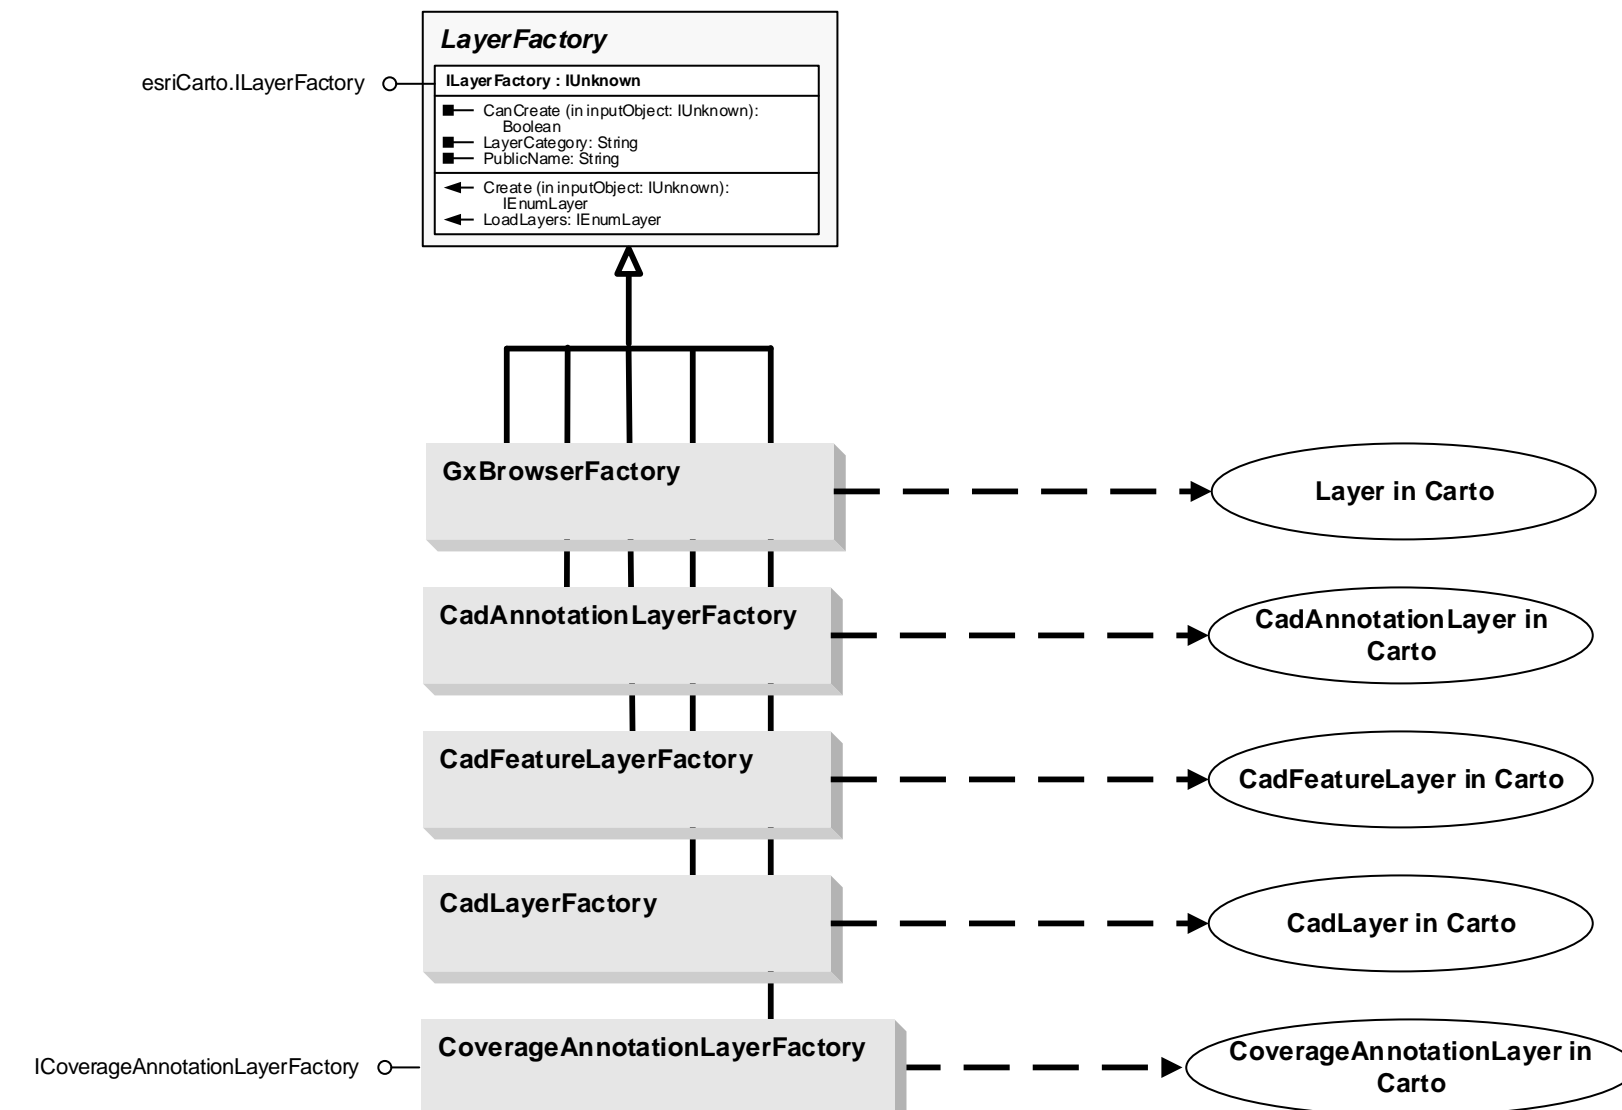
LayerFactory

esriCarto.ILayerFactory

ILayerFactory : IUnknown

CanCreate (in inputObject: IUnknown): Boolean
LayerCategory: String
PublicName: String

Create (in inputObject: IUnknown): IEnumLayer
LoadLayers: IEnumLayer

GxBrowserFactory

Layer in Carto

CadAnnotationLayerFactory

CadAnnotationLayer in Carto

CadFeatureLayerFactory

CadFeatureLayer in Carto

CadLayerFactory

CadLayer in Carto

ICoverageAnnotationLayerFactory

CoverageAnnotationLayerFactory

CoverageAnnotationLayer in Carto